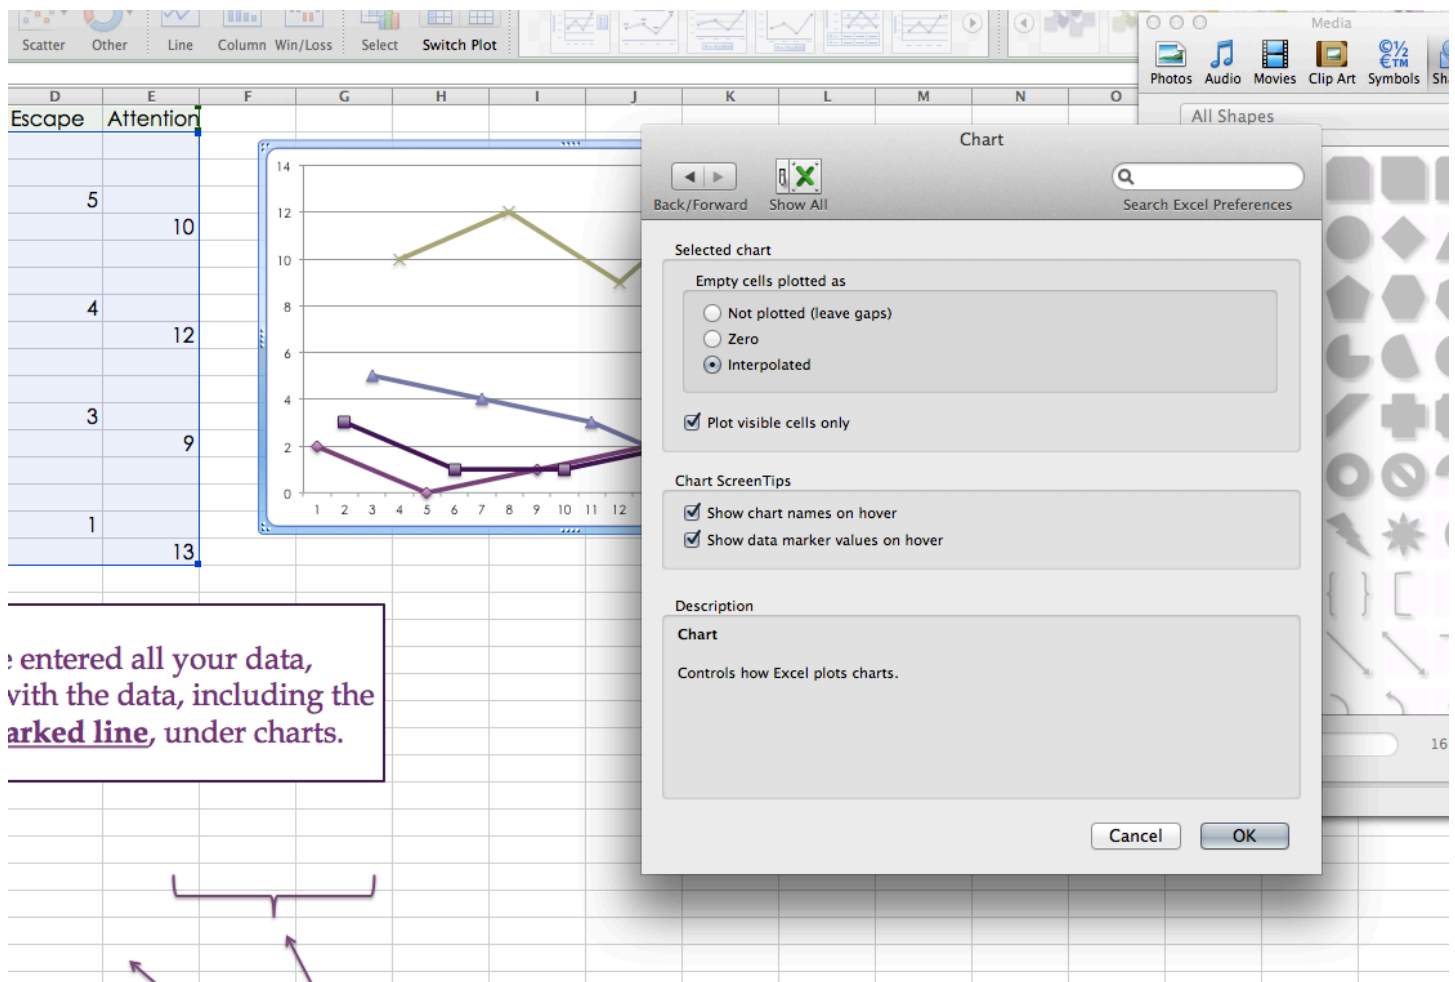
Scatter Other Line Column Win/Loss Select Switch Plot

Media
Photos Audio Movies Clip Art Symbols Sh

D E F G H I J K L M N O

Escape Attention

5
10
4
12
3
9
1
13

14
12
10
8
6
4
2
0
1 2 3 4 5 6 7 8 9 10 11 12

All Shapes

Chart

Back/Forward Show All

Search Excel Preferences

Selected chart

Empty cells plotted as

Not plotted (leave gaps)

Zero

Interpolated

Plot visible cells only

Chart ScreenTips

Show chart names on hover

Show data marker values on hover

Description

Chart

Controls how Excel plots charts.

Cancel OK

16

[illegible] entered all your data, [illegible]vith the data, including the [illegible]arked line, under charts.